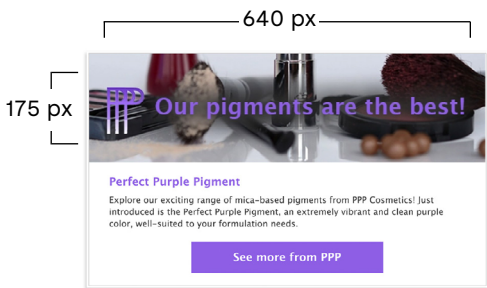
640 px

175 px

PPP Our pigments are the best!

Perfect Purple Pigment

Explore our exciting range of mica-based pigments from PPP Cosmetics! Just introduced is the Perfect Purple Pigment, an extremely vibrant and clean purple color, well-suited to your formulation needs.

See more from PPP